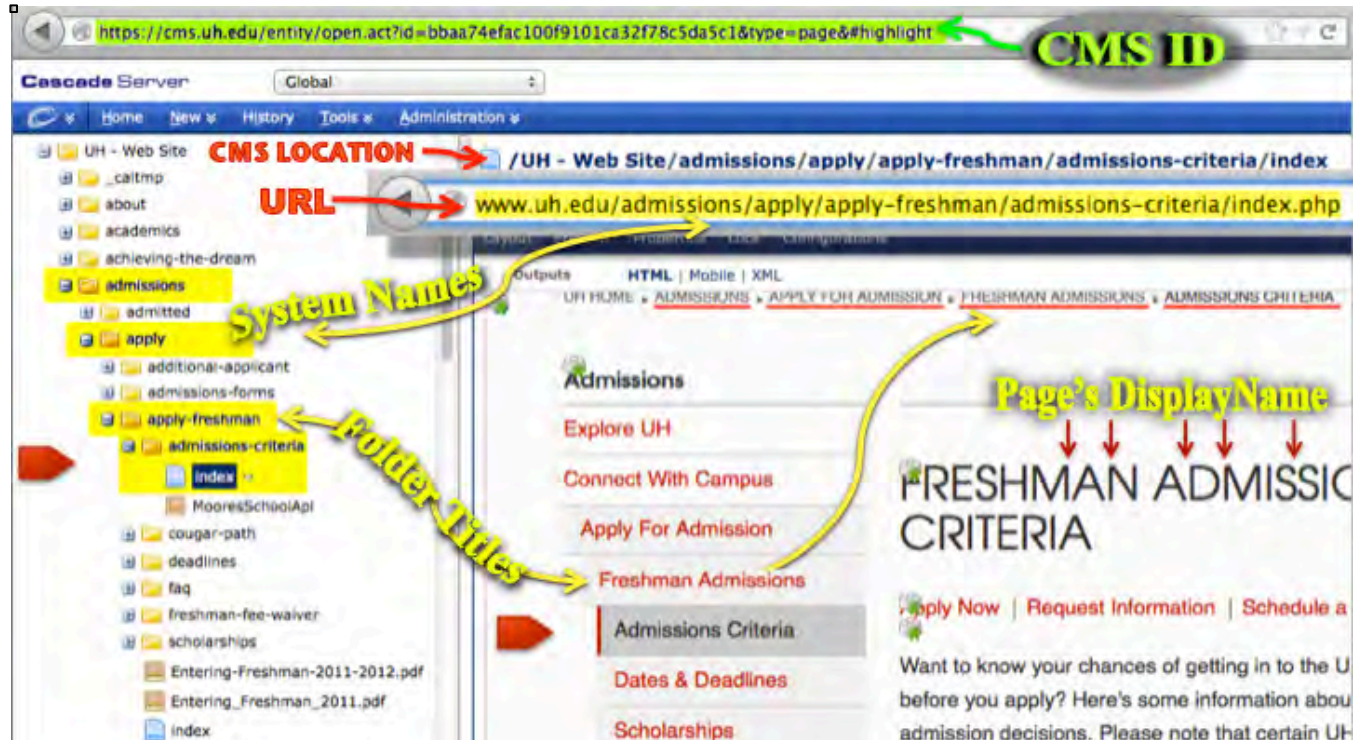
https://cms.uh.edu/entity/open.act?id=bbaa74efac100f9101ca32f78c5da5c1&type=page&#highlight

CMS ID

Cascade Server

Global

Home New History Tools Administration

UH - Web Site
_caltmp
about
academics
achieving-the-dream
admissions
admitted
apply
additional-applicant
admissions-forms
apply-freshman
admissions-criteria
index
MooresSchoolApl
cougar-path
deadlines
faq
freshman-fee-waiver
scholarships
Entering-Freshman-2011-2012.pdf
Entering_Freshman_2011.pdf
index

CMS LOCATION

/UH - Web Site/admissions/apply/apply-freshman/admissions-criteria/index

URL

www.uh.edu/admissions/apply/apply-freshman/admissions-criteria/index.php

System Names

Outputs HTML | Mobile | XML

UH HOME › ADMISSIONS › APPLY FOR ADMISSION › FRESHMAN ADMISSIONS › ADMISSIONS CRITERIA

Admissions

Explore UH

Connect With Campus

Apply For Admission

Freshman Admissions

Admissions Criteria

Dates & Deadlines

Scholarships

Folder Titles

Page's DisplayName

FRESHMAN ADMISSIO
CRITERIA

Apply Now | Request Information | Schedule a

Want to know your chances of getting in to the U before you apply? Here's some information abou admission decisions. Please note that certain UH